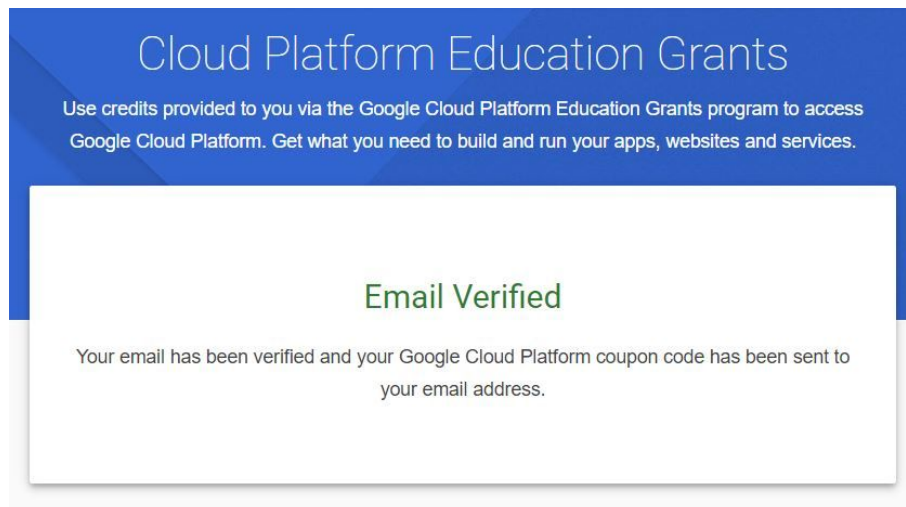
Cloud Platform Education Grants

Use credits provided to you via the Google Cloud Platform Education Grants program to access Google Cloud Platform. Get what you need to build and run your apps, websites and services.

Email Verified

Your email has been verified and your Google Cloud Platform coupon code has been sent to your email address.